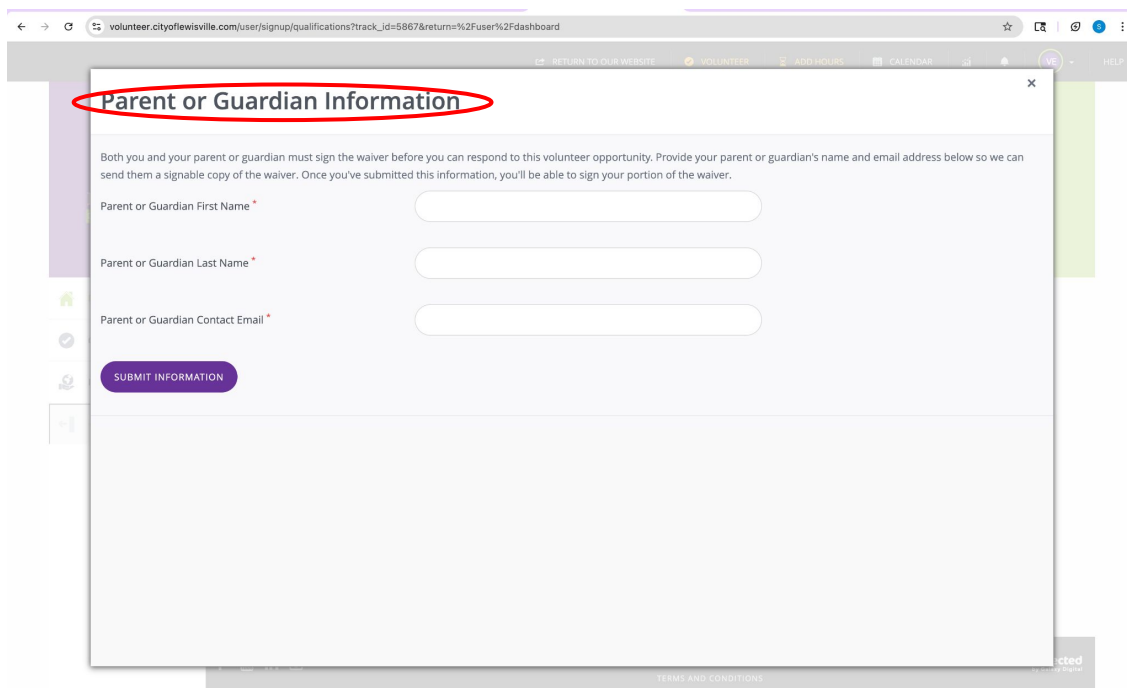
volunteer.cityoflewisville.com/user/signup/qualifications?track_id=5867&return=%2Fuser%2Fdashboard

RETURN TO OUR WEBSITE VOLUNTEER ADD HOURS CALENDAR VE HELP

Parent or Guardian Information

×

Both you and your parent or guardian must sign the waiver before you can respond to this volunteer opportunity. Provide your parent or guardian's name and email address below so we can send them a signable copy of the waiver. Once you've submitted this information, you'll be able to sign your portion of the waiver.

Parent or Guardian First Name *

Parent or Guardian Last Name *

Parent or Guardian Contact Email *

SUBMIT INFORMATION

cted

TERMS AND CONDITIONS